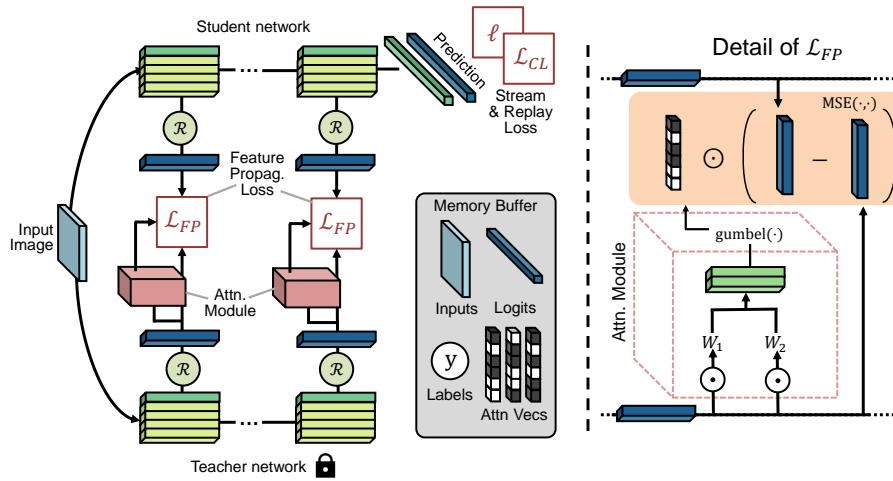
Student network

Prediction

$\ell$

$\mathcal{L}_{CL}$

Stream & Replay Loss

$\mathcal{R}$

$\mathcal{R}$

Feature Propag. Loss

Input Image

$\mathcal{L}_{FP}$

$\mathcal{L}_{FP}$

Attn. Module

$\mathcal{R}$

$\mathcal{R}$

Teacher network

Memory Buffer

Inputs

Logits

y

Labels

Attn Vecs

Detail of $\mathcal{L}_{FP}$

MSE$(\cdot,\cdot)$

$\odot$

$-$

gumbel$(\cdot)$

Attn. Module

$W_1$

$W_2$

$\odot$

$\odot$